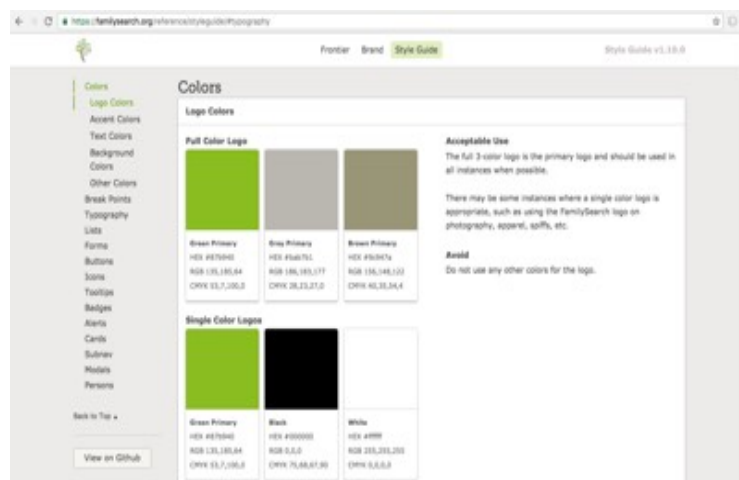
https://familysearch.org/reference/styleguide/#typography

Frontier Brand Style Guide

Style Guide v1.10.0

Colors
Logo Colors
Accent Colors
Text Colors
Background Colors
Other Colors
Break Points
Typography
Lists
Forms
Buttons
Icons
Tooltips
Badges
Alerts
Cards
Subnav
Modals
Persons

Back to Top ▲

View on Github

Colors

Logo Colors

Full Color Logo

Green Primary
HEX #87b940
RGB 135,185,64
CMYK 53,7,100,0

Gray Primary
HEX #bab7b1
RGB 186,183,177
CMYK 28,23,27,0

Brown Primary
HEX #9c947a
RGB 156,148,122
CMYK 40,35,54,4

Single Color Logos

Green Primary
HEX #87b940
RGB 135,185,64
CMYK 53,7,100,0

Black
HEX #000000
RGB 0,0,0
CMYK 75,68,67,90

White
HEX #ffffff
RGB 255,255,255
CMYK 0,0,0,0

Acceptable Use
The full 3-color logo is the primary logo and should be used in all instances when possible.

There may be some instances where a single color logo is appropriate, such as using the FamilySearch logo on photography, apparel, spiffs, etc.

Avoid
Do not use any other colors for the logo.